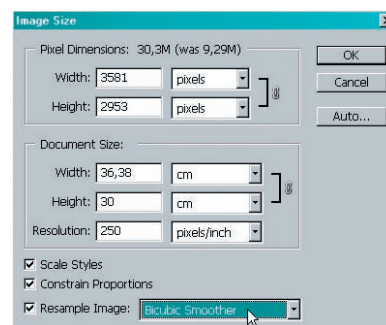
Image Size

Pixel Dimensions: 30,3M (was 9,29M)

Width: 3581 pixels

Height: 2953 pixels

OK

Cancel

Auto...

Document Size:

Width: 36,38 cm

Height: 30 cm

Resolution: 250 pixels/inch

Scale Styles

Constrain Proportions

Resample Image: Bicubic Smoother